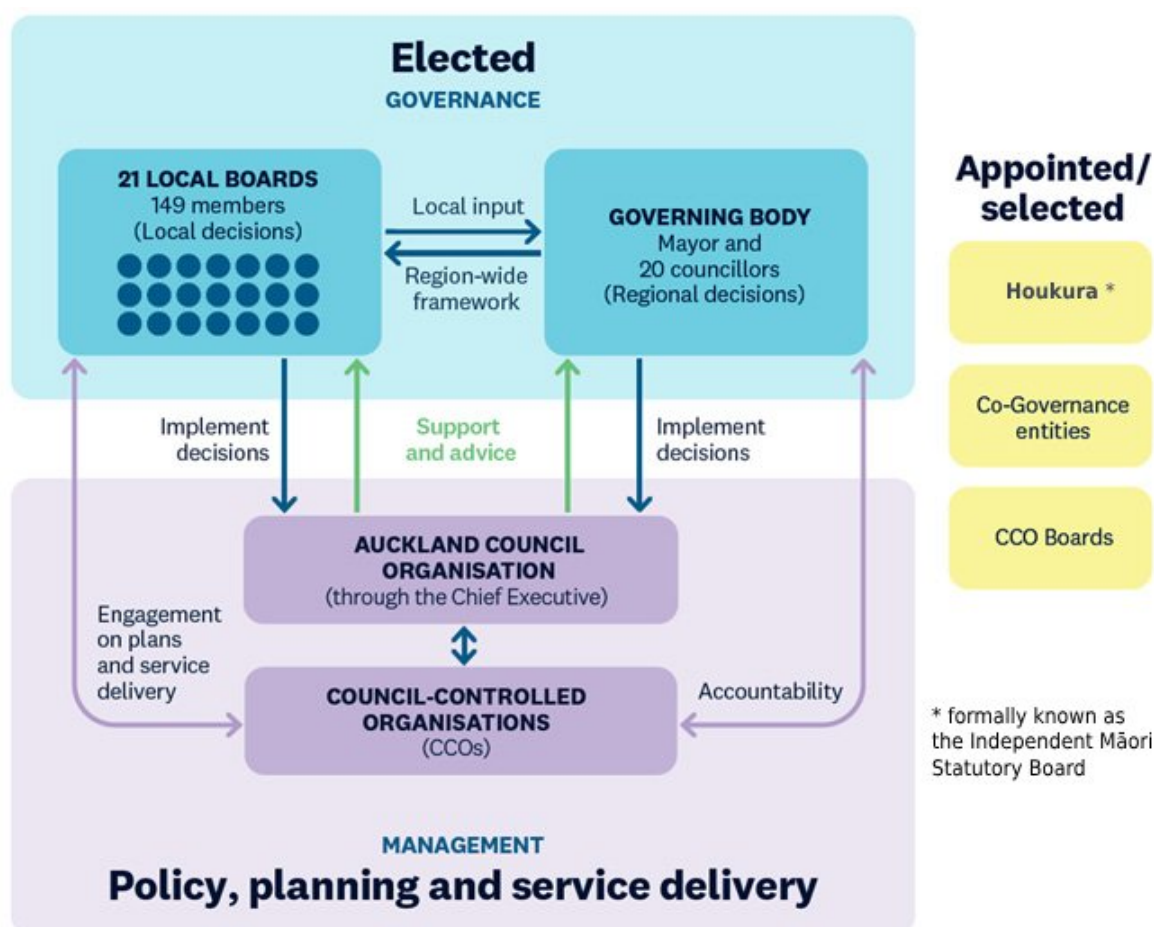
Elected
GOVERNANCE

21 LOCAL BOARDS
149 members
(Local decisions)

Local input

Region-wide framework

GOVERNING BODY
Mayor and
20 councillors
(Regional decisions)

Appointed/ selected

Houkura *

Co-Governance entities

CCO Boards

Implement decisions

Support and advice

Implement decisions

AUCKLAND COUNCIL ORGANISATION
(through the Chief Executive)

Engagement on plans and service delivery

COUNCIL-CONTROLLED ORGANISATIONS
(CCOs)

Accountability

* formally known as the Independent Māori Statutory Board

MANAGEMENT
Policy, planning and service delivery